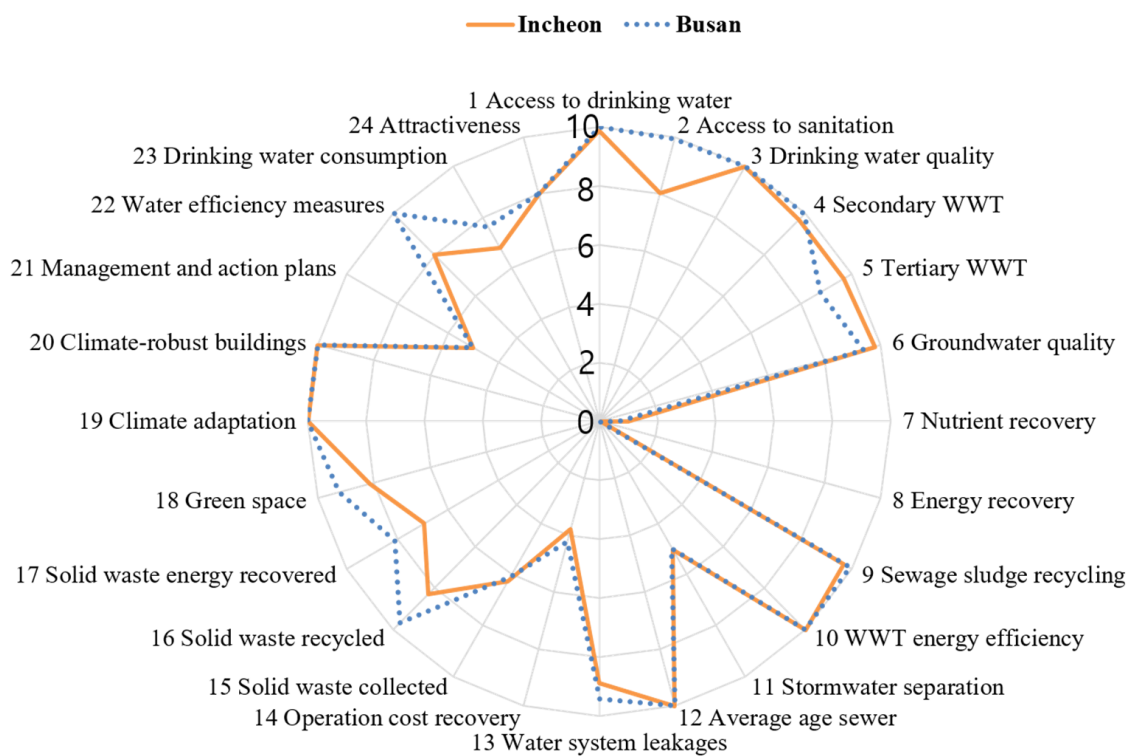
Incheon Busan

1 Access to drinking water
2 Access to sanitation
3 Drinking water quality
4 Secondary WWT
5 Tertiary WWT
6 Groundwater quality
7 Nutrient recovery
8 Energy recovery
9 Sewage sludge recycling
10 WWT energy efficiency
11 Stormwater separation
12 Average age sewer
13 Water system leakages
14 Operation cost recovery
15 Solid waste collected
16 Solid waste recycled
17 Solid waste energy recovered
18 Green space
19 Climate adaptation
20 Climate-robust buildings
21 Management and action plans
22 Water efficiency measures
23 Drinking water consumption
24 Attractiveness

10
8
6
4
2
0